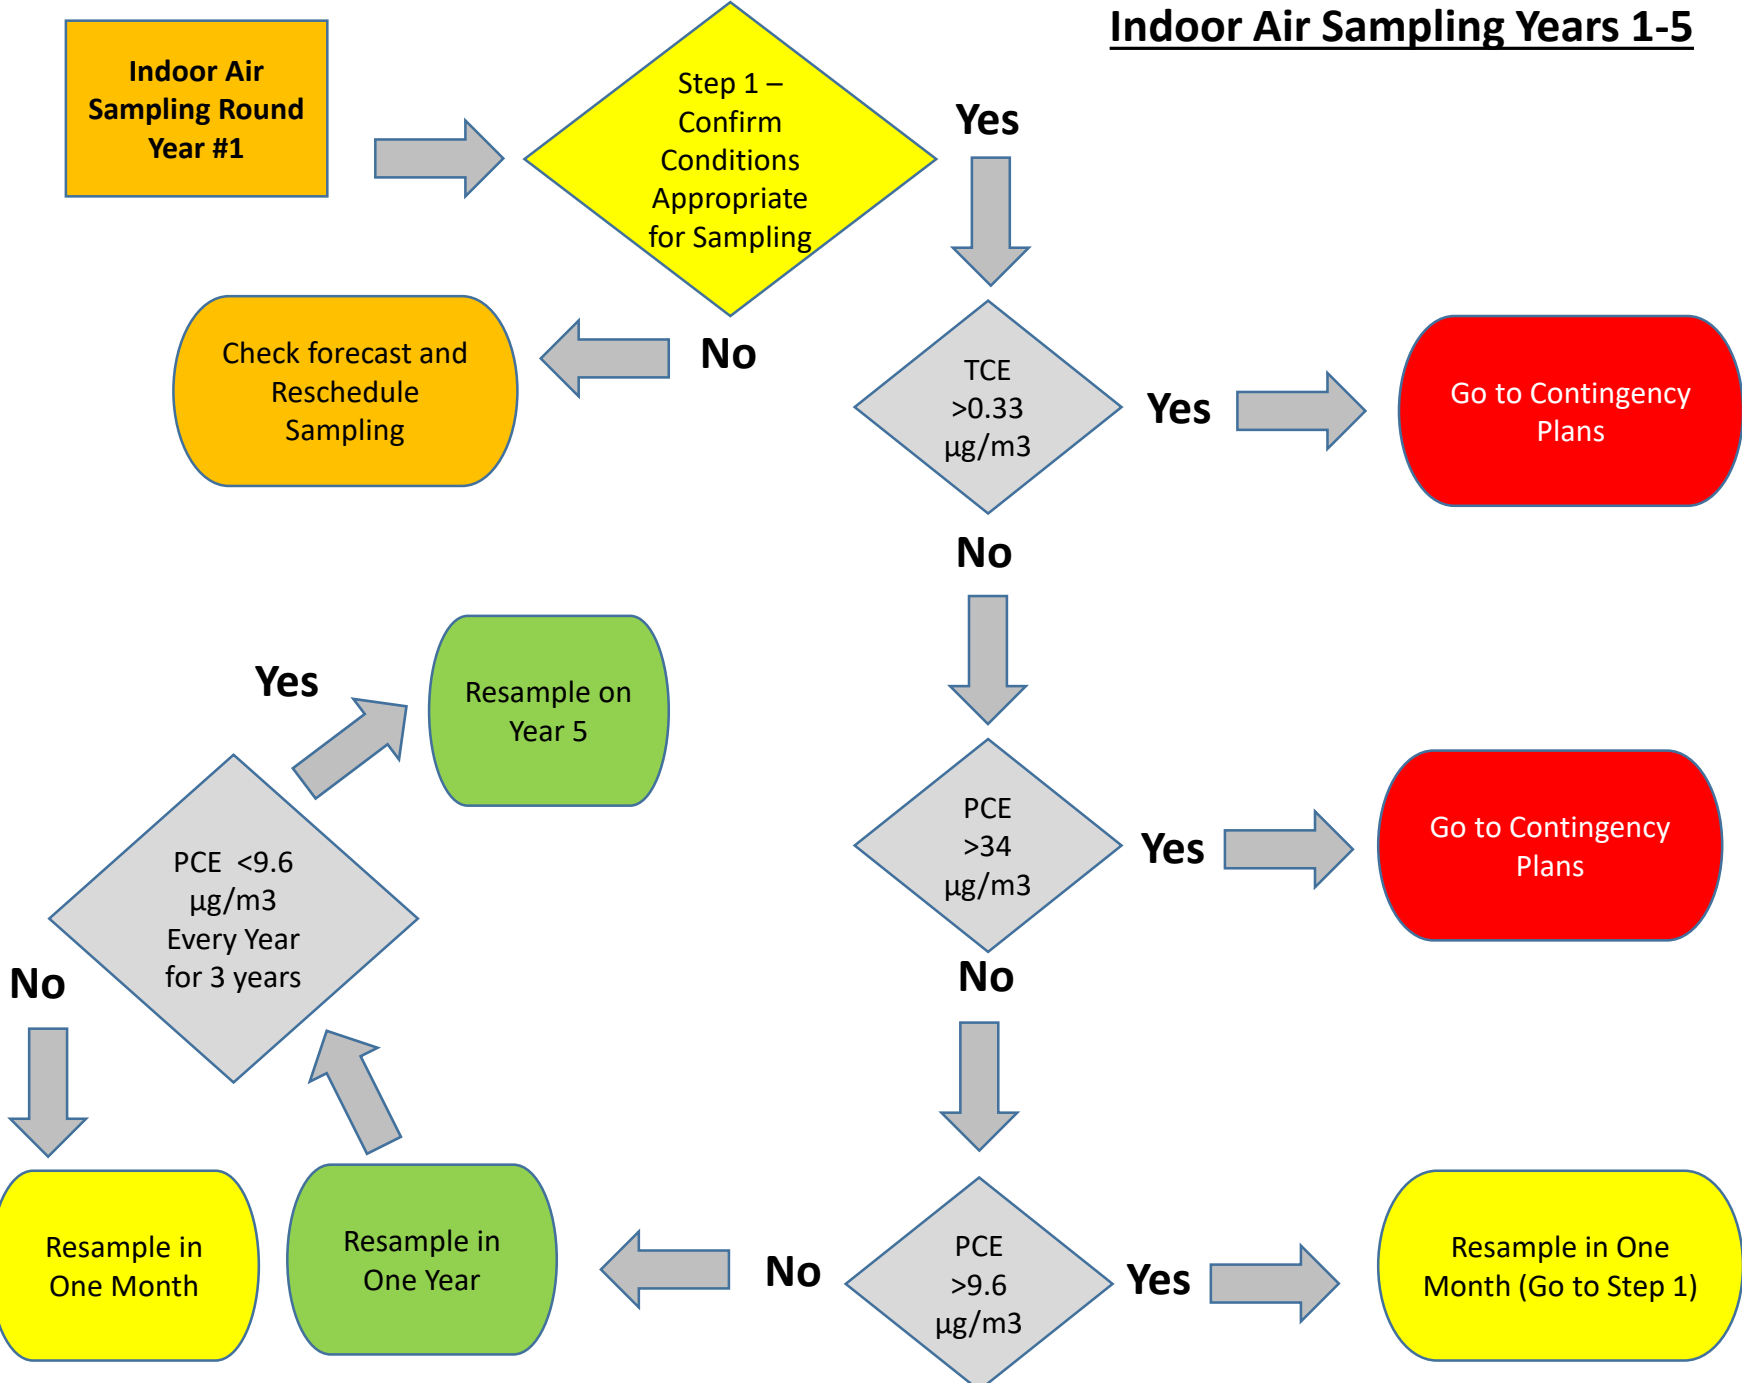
Indoor Air Sampling Years 1-5

Indoor Air Sampling Round Year #1

Step 1 – Confirm Conditions Appropriate for Sampling

Yes

No

Check forecast and Reschedule Sampling

TCE >0.33 µg/m3

Yes

Go to Contingency Plans

No

Yes

Resample on Year 5

PCE >34 µg/m3

Yes

Go to Contingency Plans

PCE <9.6 µg/m3 Every Year for 3 years

No

No

Resample in One Month

Resample in One Year

No

PCE >9.6 µg/m3

Yes

Resample in One Month (Go to Step 1)